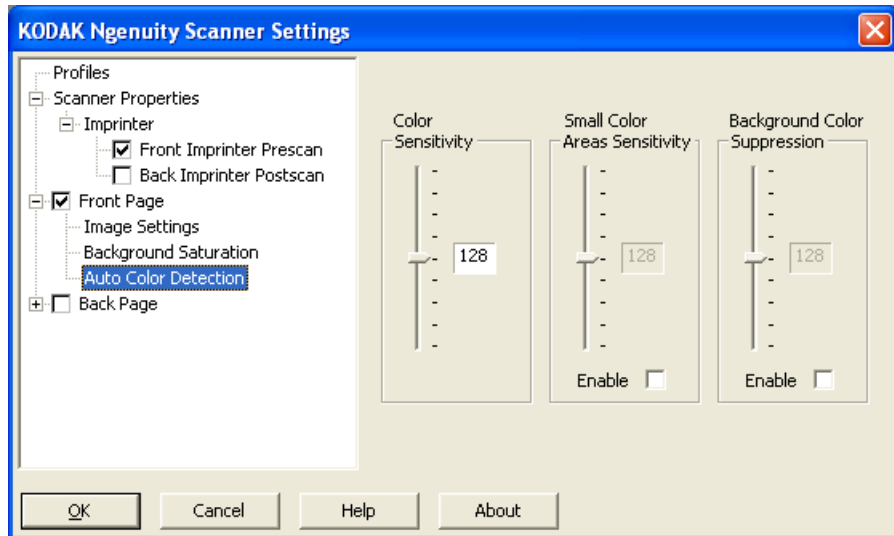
KODAK Ngenuity Scanner Settings

Profiles
Scanner Properties
Imprinter
Front Imprinter Prescan
Back Imprinter Postscan
Front Page
Image Settings
Background Saturation
Auto Color Detection
Back Page

Color Sensitivity
128

Small Color Areas Sensitivity
128
Enable

Background Color Suppression
128
Enable

OK
Cancel
Help
About